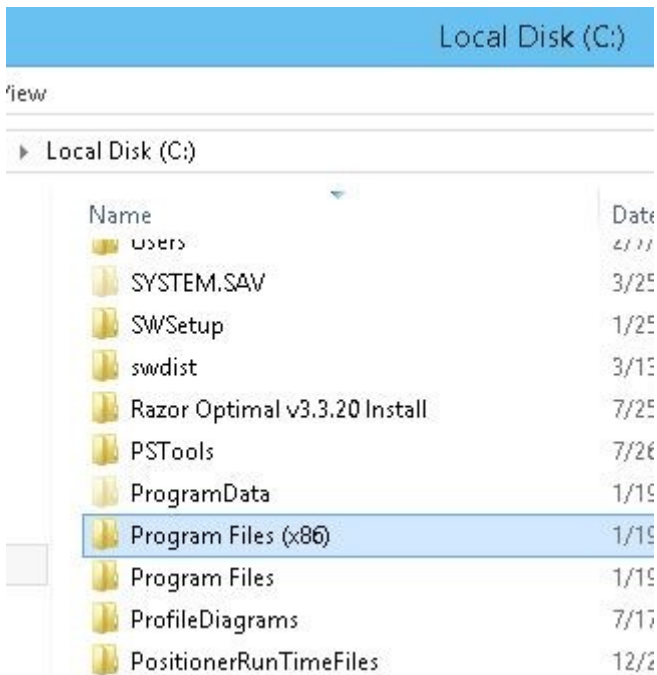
Local Disk (C:)

iew

Local Disk (C:)

| Name | Date |
|---|---|
| Users | 2/7 |
| SYSTEM.SAV | 3/25 |
| SWSetup | 1/25 |
| swdist | 3/13 |
| Razor Optimal v3.3.20 Install | 7/25 |
| PSTools | 7/26 |
| ProgramData | 1/19 |
| Program Files (x86) | 1/19 |
| Program Files | 1/19 |
| ProfileDiagrams | 7/17 |
| PositionerRunTimeFiles | 12/2 |